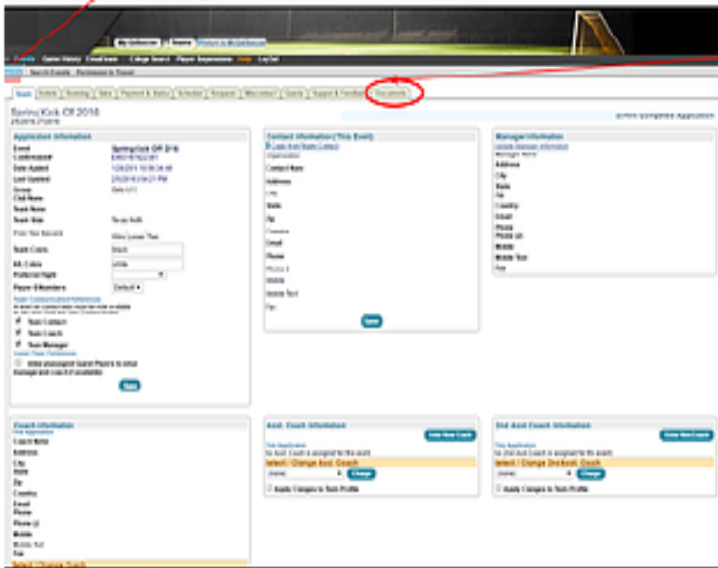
My Dashboard | Players | Players to My Dashboard

Events | Game History | Email team | College Search | Player Registration | Help | Log Out

Search Events | Permission to Travel

Team | Details | Roster | Data | Payment & Status | Schedule | Request | Misc | Teams | Support & Feedback | Documents

Spring Kick Off 2016

Print Complete Application

Application Information

Event: Spring Kick Off 2016
Confirmation#:
Date Applied: 1/28/2016
Last Updated: 2/5/2016
Group:
Club Name:
Team Name:
Team Size:
Prior Year Record:
Team Colors:
Alt. Colors:
Preferred Night:
Player #/Numbers: Default

Team Communication Preferences
Team Contact
Team Coach
Team Manager

Save

Contact Information (This Event)
Organization
Contact Name
Address
City
State
Zip
Country
Email
Phone
Phone 2
Mobile
Mobile Text
Fax

Save

Manager Information
Manager Name
Address
City
State
Zip
Country
Email
Phone
Phone Alt.
Mobile
Mobile Text
Fax

Coach Information
Coach Name
Address
City
State
Zip
Country
Email
Phone
Phone (2)
Mobile
Mobile Text
Fax
Select / Change Coach

Asst. Coach Information
Enter New Coach
No asst. coach is assigned for this event.
Select / Change Asst. Coach
(none) Change
Apply Changes to Team Profile

2nd Asst Coach Information
Enter New Coach
No 2nd asst coach is assigned for this event.
Select / Change 2nd Asst. Coach
(none) Change
Apply Changes to Team Profile